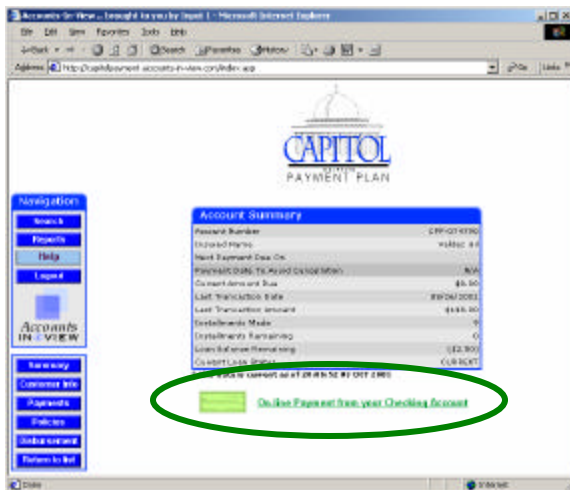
Accounts-In-View... brought to you by Input 1 - Microsoft Internet Explorer

File Edit View Favorites Tools Help

Back Search Favorites History

Address http://capitolpayment.accounts-in-view.com/index.asp

Go Links

CAPITOL
PAYMENT PLAN

Navigation
Search
Reports
Help
Logout

Accounts IN VIEW

Summary
Customer Info
Payments
Policies
Disbursement
Return to list

Account Summary

| | |
|---|---|
| Account Number | CPP-074390 |
| Insured Name | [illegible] |
| Next Payment Due On | |
| Payment Date To Avoid Cancellation | N/A |
| Current Amount Due | $0.00 |
| Last Transaction Date | 09/26/2001 |
| Last Transaction Amount | $165.00 |
| Installments Made | 9 |
| Installments Remaining | 0 |
| Loan Balance Remaining | ($2.50) |
| Current Loan Status | CURRENT |

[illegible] current as of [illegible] OCT 2001

On-line Payment from your Checking Account

Done

Internet